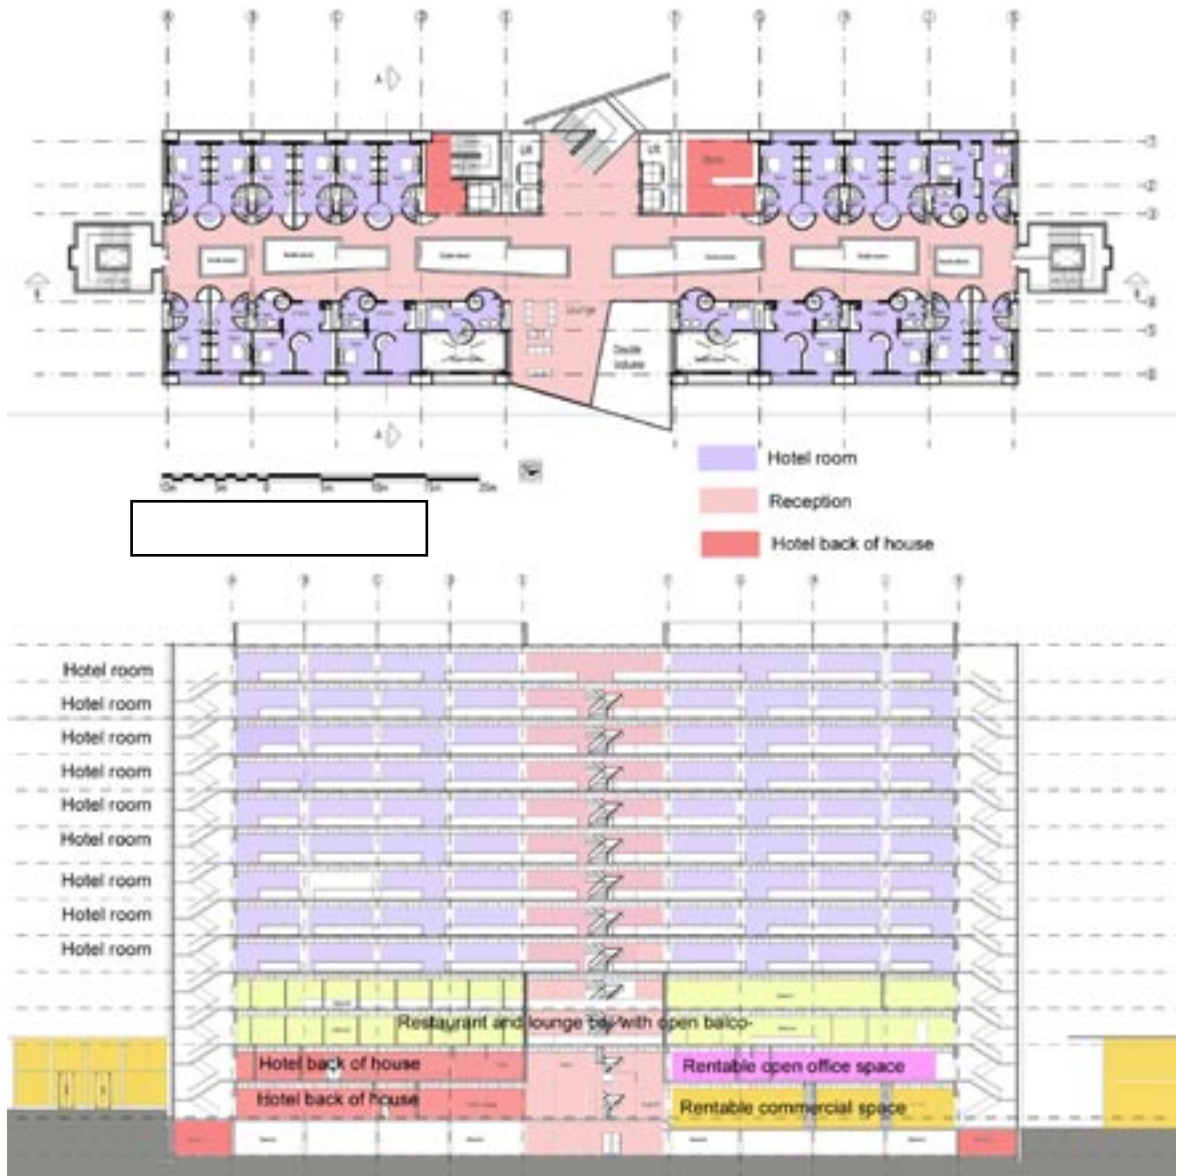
A
Lounge
Double volume
A
Hotel room
Reception
Hotel back of house
Hotel room
Hotel room
Hotel room
Hotel room
Hotel room
Hotel room
Hotel room
Hotel room
Hotel room
Restaurant and lounge bar with open balco-
Hotel back of house
Rentable open office space
Hotel back of house
Rentable commercial space